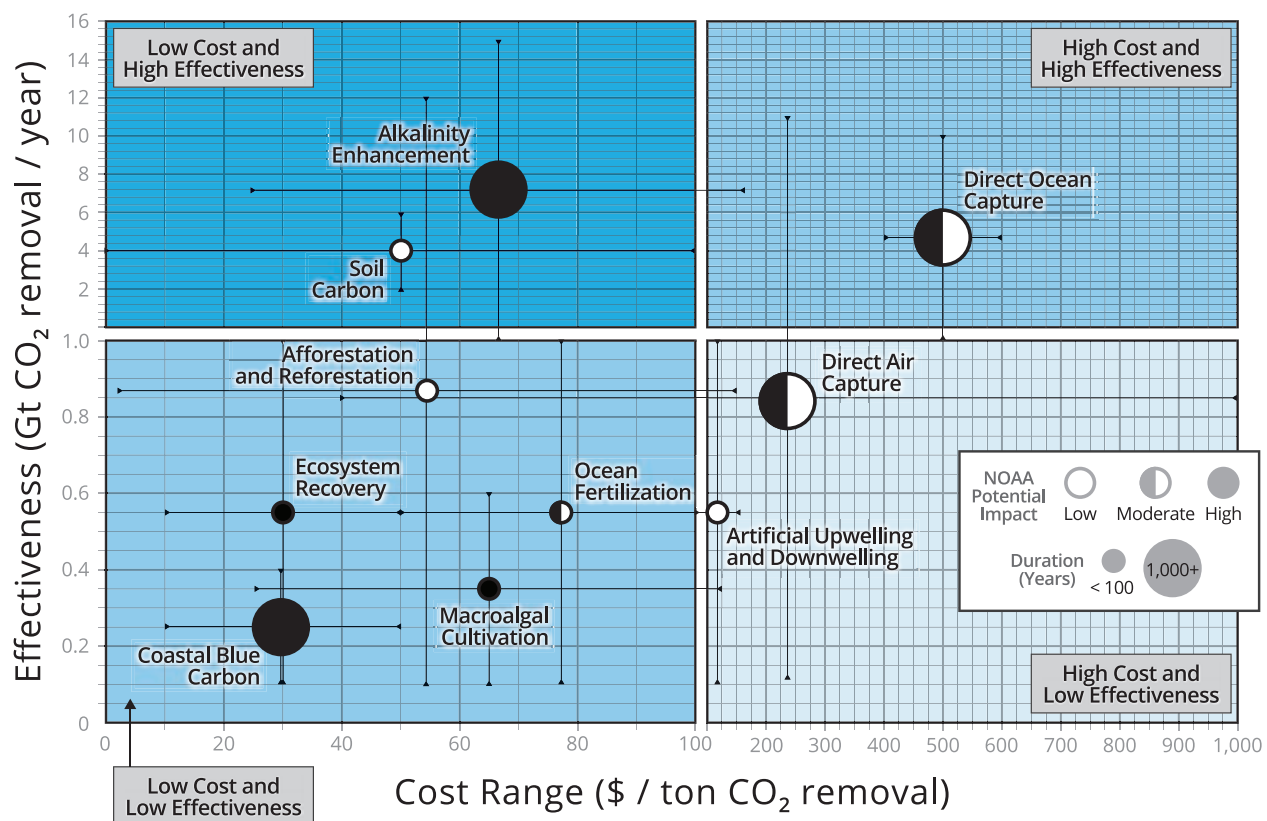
Low Cost and High Effectiveness

High Cost and High Effectiveness

Effectiveness (Gt $CO_2$ removal / year)

16
14
12
10
8
6
4
2
1.0
0.8
0.6
0.4
0.2
0

Alkalinity Enhancement

Direct Ocean Capture

Soil Carbon

Afforestation and Reforestation

Direct Air Capture

Ecosystem Recovery

Ocean Fertilization

NOAA Potential Impact
Low
Moderate
High

Duration (Years)
< 100
1,000+

Artificial Upwelling and Downwelling

Macroalgal Cultivation

Coastal Blue Carbon

High Cost and Low Effectiveness

0
20
40
60
80
100
200
300
400
500
600
700
800
900
1,000

Low Cost and Low Effectiveness

Cost Range ($ / ton $CO_2$ removal)